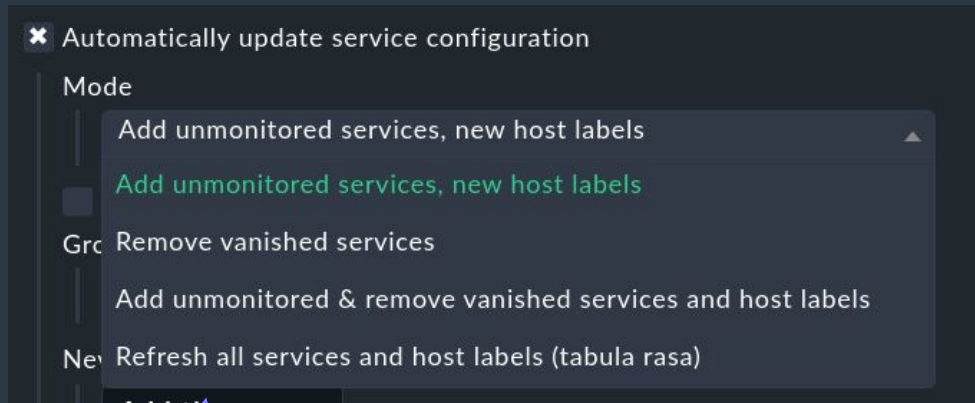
Automatically update service configuration

Mode

Add unmonitored services, new host labels

Add unmonitored services, new host labels

Remove vanished services

Add unmonitored & remove vanished services and host labels

Refresh all services and host labels (tabula rasa)

Gro

Nev